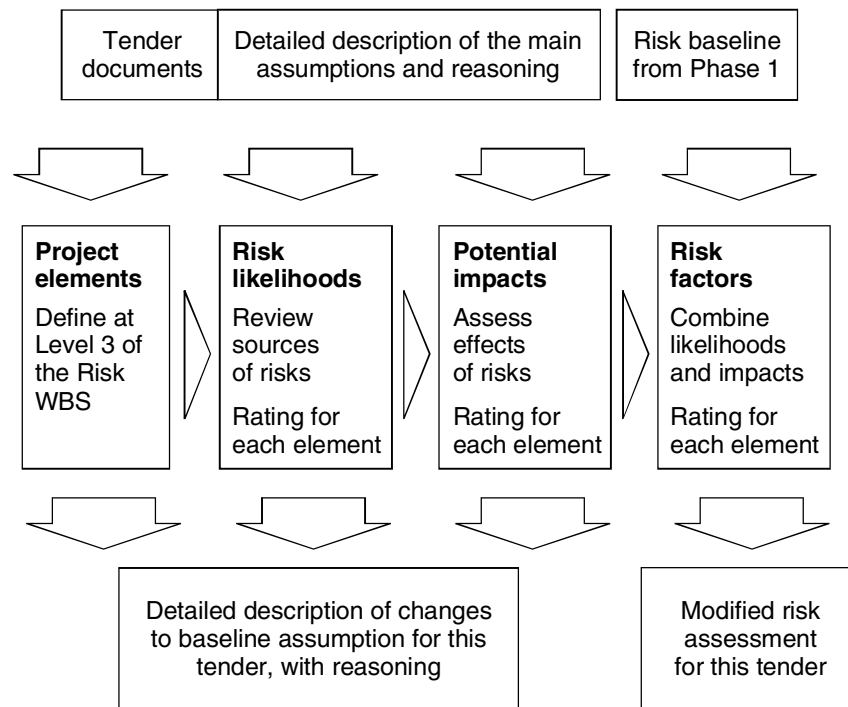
Tender documents

Detailed description of the main assumptions and reasoning

Risk baseline from Phase 1

**Project elements**
Define at Level 3 of the Risk WBS

**Risk likelihoods**
Review sources of risks

Rating for each element

**Potential impacts**
Assess effects of risks

Rating for each element

**Risk factors**
Combine likelihoods and impacts

Rating for each element

Detailed description of changes to baseline assumption for this tender, with reasoning

Modified risk assessment for this tender